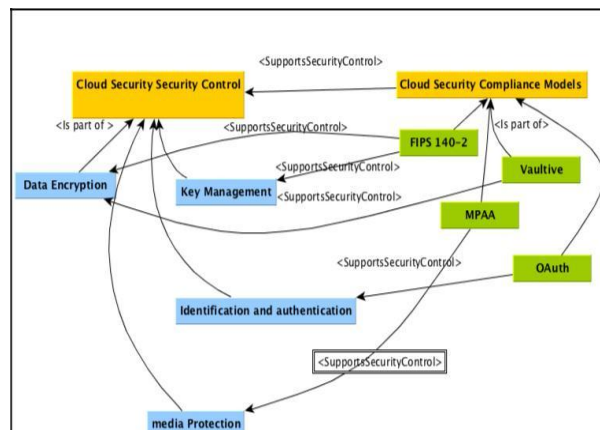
<SupportsSecurityControl>

Cloud Security Security Control

Cloud Security Compliance Models

<Is part of >

<SupportsSecurityControl>

<Is part of>

FIPS 140-2

<SupportsSecurityControl>

Data Encryption

Key Management

<SupportsSecurityControl>

Vaultive

MPAA

<SupportsSecurityControl>

OAuth

Identification and authentication

<SupportsSecurityControl>

media Protection